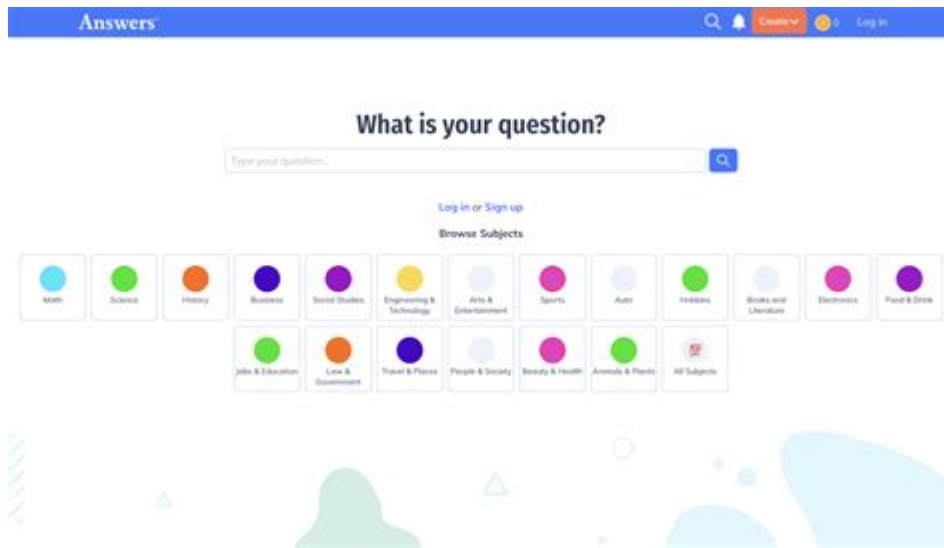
Answers

Create 0 Log in

What is your question?

Type your question...

Log in or Sign up

Browse Subjects

Math
Science
History
Business
Social Studies
Engineering & Technology
Arts & Entertainment
Sports
Auto
Hobbies
Books and Literature
Electronics
Food & Drink
Jobs & Education
Law & Government
Travel & Places
People & Society
Beauty & Health
Animals & Plants
All Subjects